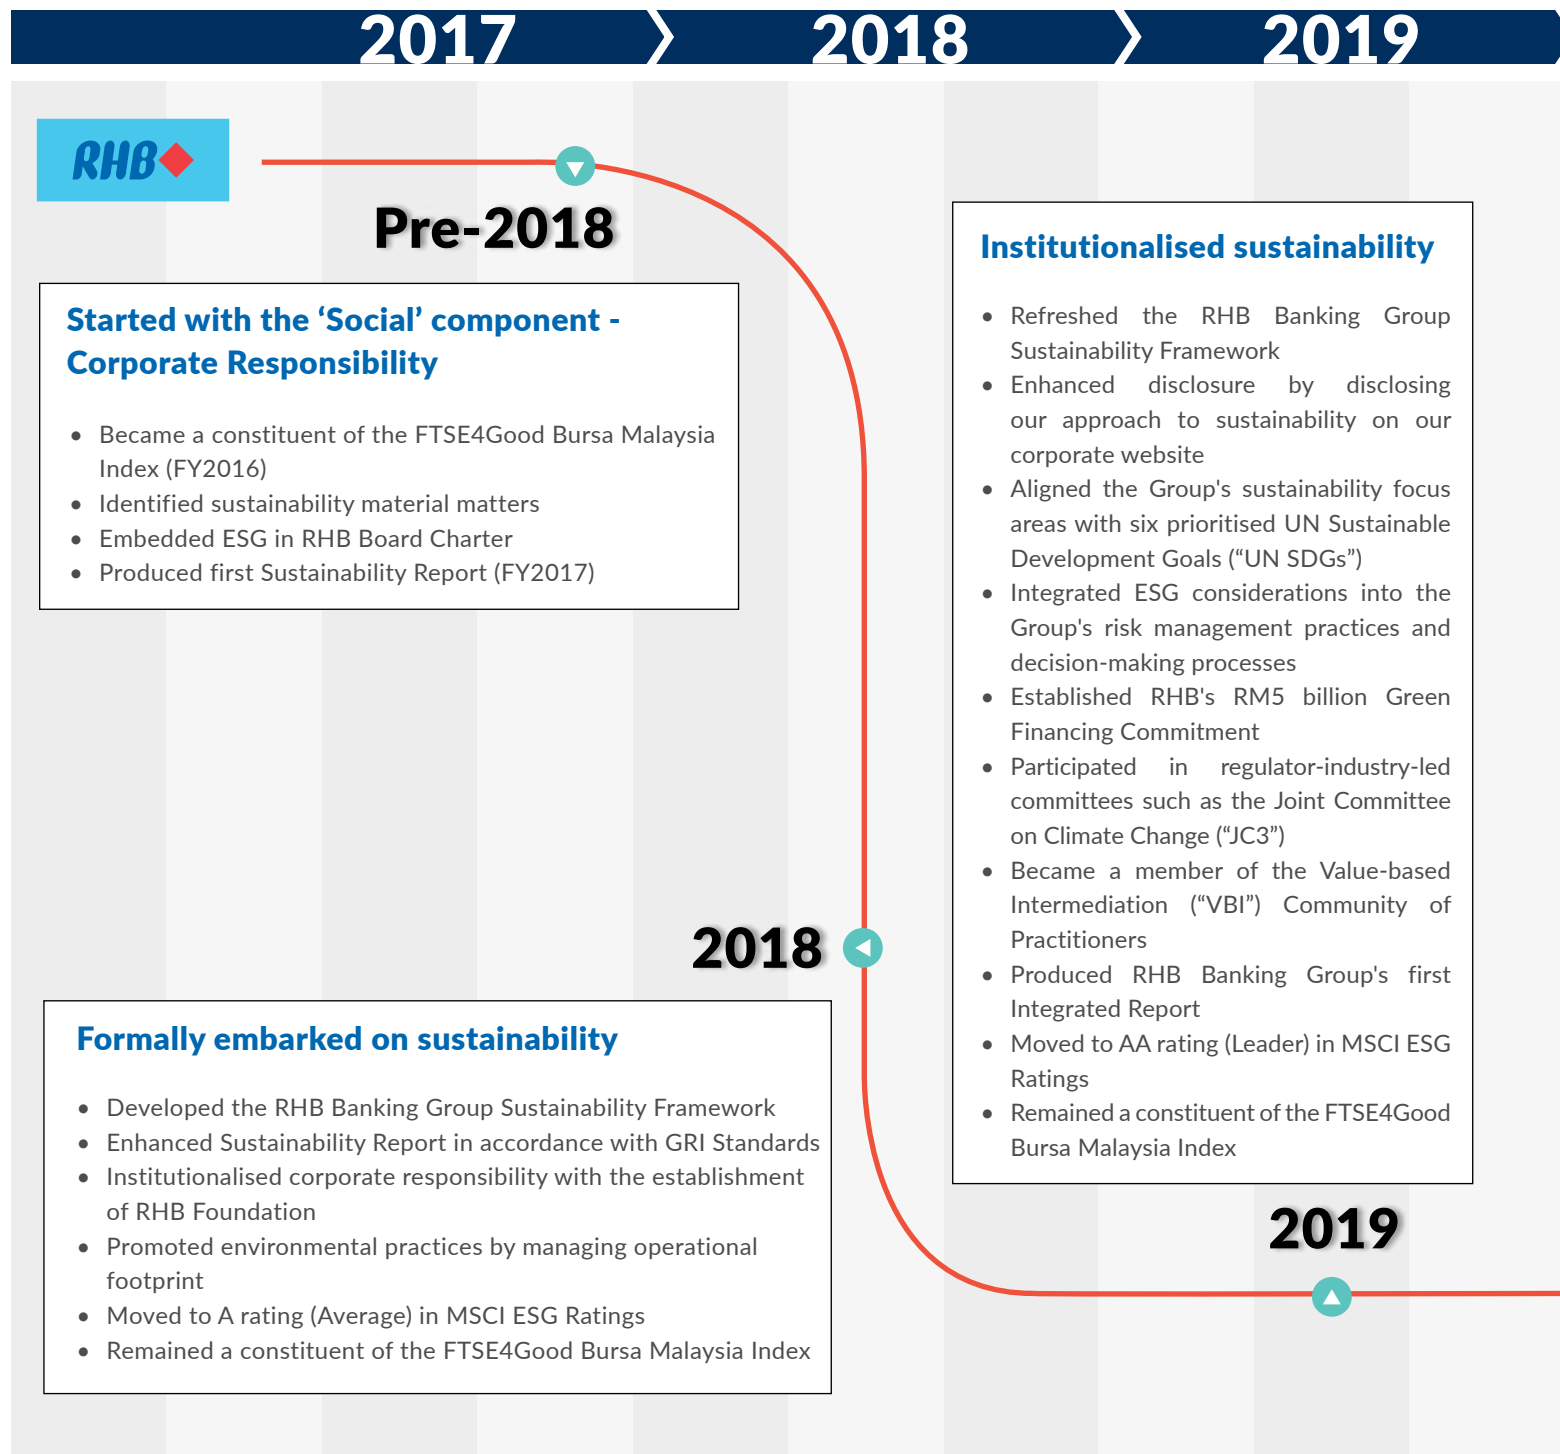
2017 2018 2019

RHB

Pre-2018

Started with the 'Social' component - Corporate Responsibility

- Became a constituent of the FTSE4Good Bursa Malaysia Index (FY2016)
- Identified sustainability material matters
- Embedded ESG in RHB Board Charter
- Produced first Sustainability Report (FY2017)

Institutionalised sustainability

- Refreshed the RHB Banking Group Sustainability Framework
- Enhanced disclosure by disclosing our approach to sustainability on our corporate website
- Aligned the Group's sustainability focus areas with six prioritised UN Sustainable Development Goals ("UN SDGs")
- Integrated ESG considerations into the Group's risk management practices and decision-making processes
- Established RHB's RM5 billion Green Financing Commitment
- Participated in regulator-industry-led committees such as the Joint Committee on Climate Change ("JC3")
- Became a member of the Value-based Intermediation ("VBI") Community of Practitioners
- Produced RHB Banking Group's first Integrated Report
- Moved to AA rating (Leader) in MSCI ESG Ratings
- Remained a constituent of the FTSE4Good Bursa Malaysia Index

2018

Formally embarked on sustainability

- Developed the RHB Banking Group Sustainability Framework
- Enhanced Sustainability Report in accordance with GRI Standards
- Institutionalised corporate responsibility with the establishment of RHB Foundation
- Promoted environmental practices by managing operational footprint
- Moved to A rating (Average) in MSCI ESG Ratings
- Remained a constituent of the FTSE4Good Bursa Malaysia Index

2019